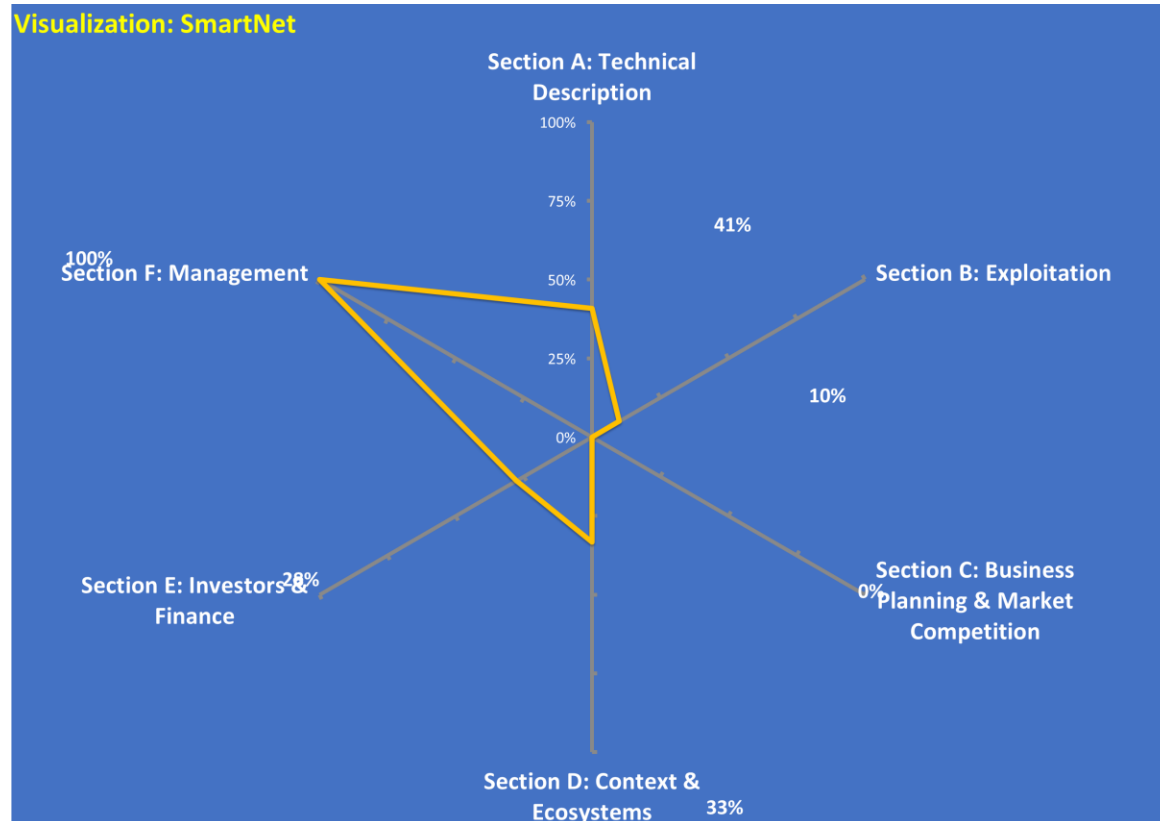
Visualization: SmartNet

Section A: Technical Description

100%
75%
50%
25%
0%

41%

Section B: Exploitation

10%

Section C: Business Planning & Market Competition

0%

Section D: Context & Ecosystems

33%

Section E: Investors & Finance

28%

Section F: Management

100%